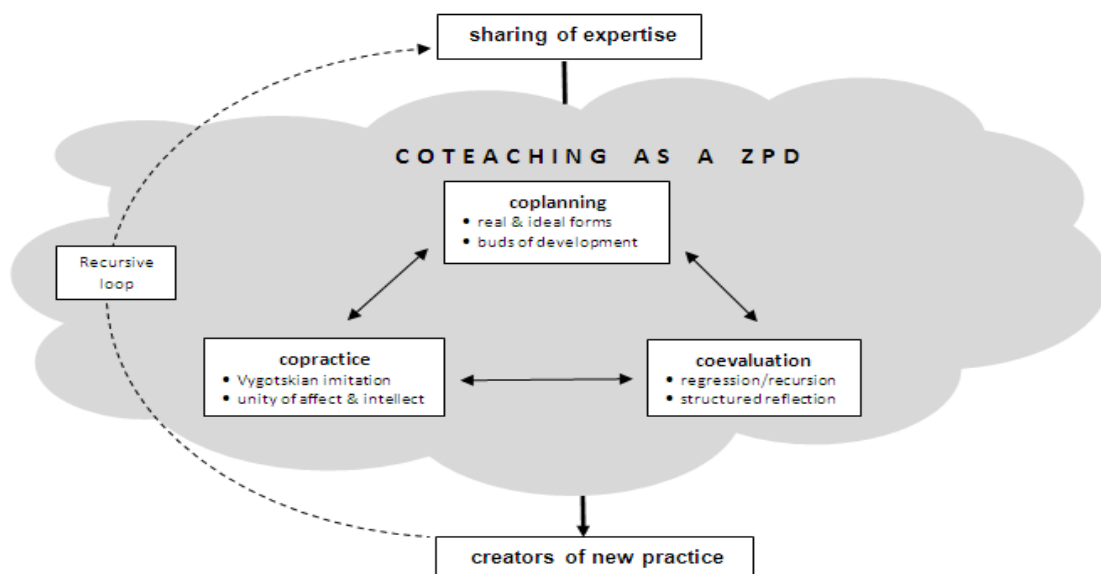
sharing of expertise

COTEACHING AS A ZPD

coplanning
• real & ideal forms
• buds of development

Recursive loop

copractice
• Vygotskian imitation
• unity of affect & intellect

coevaluation
• regression/recursion
• structured reflection

creators of new practice